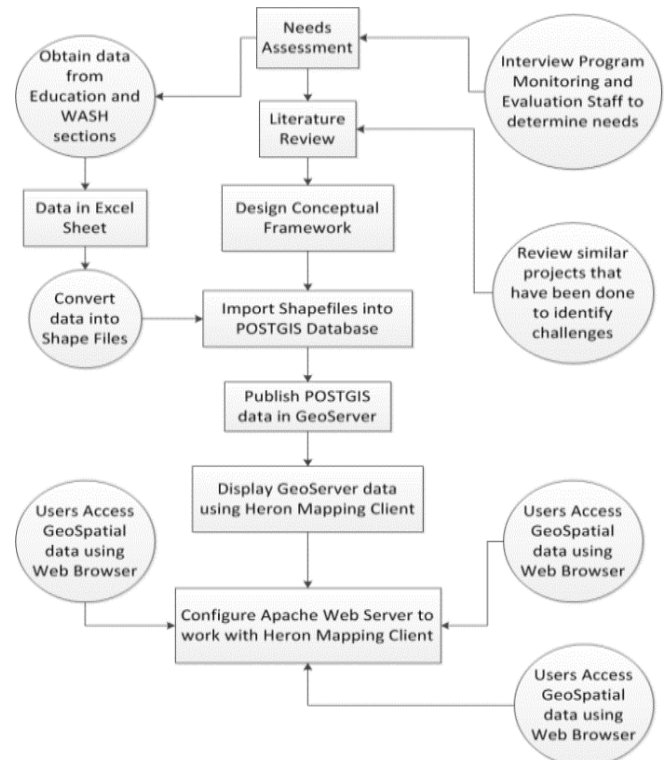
Needs Assessment

Obtain data from Education and WASH sections

Interview Program Monitoring and Evaluation Staff to determine needs

Literature Review

Data in Excel Sheet

Design Conceptual Framework

Review similar projects that have been done to identify challenges

Convert data into Shape Files

Import Shapefiles into POSTGIS Database

Publish POSTGIS data in GeoServer

Display GeoServer data using Heron Mapping Client

Users Access GeoSpatial data using Web Browser

Users Access GeoSpatial data using Web Browser

Configure Apache Web Server to work with Heron Mapping Client

Users Access GeoSpatial data using Web Browser